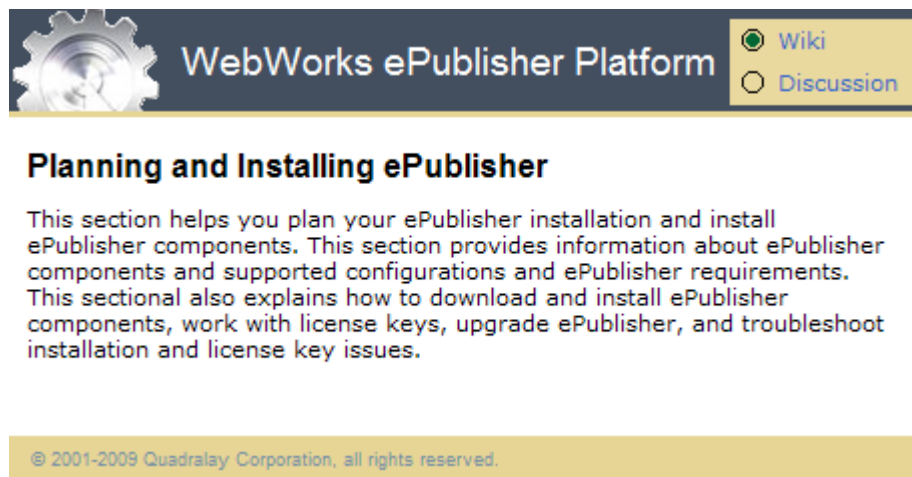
WebWorks ePublisher Platform

Wiki

Discussion

Planning and Installing ePublisher

This section helps you plan your ePublisher installation and install ePublisher components. This section provides information about ePublisher components and supported configurations and ePublisher requirements. This sectional also explains how to download and install ePublisher components, work with license keys, upgrade ePublisher, and troubleshoot installation and license key issues.

© 2001-2009 Quadralay Corporation, all rights reserved.